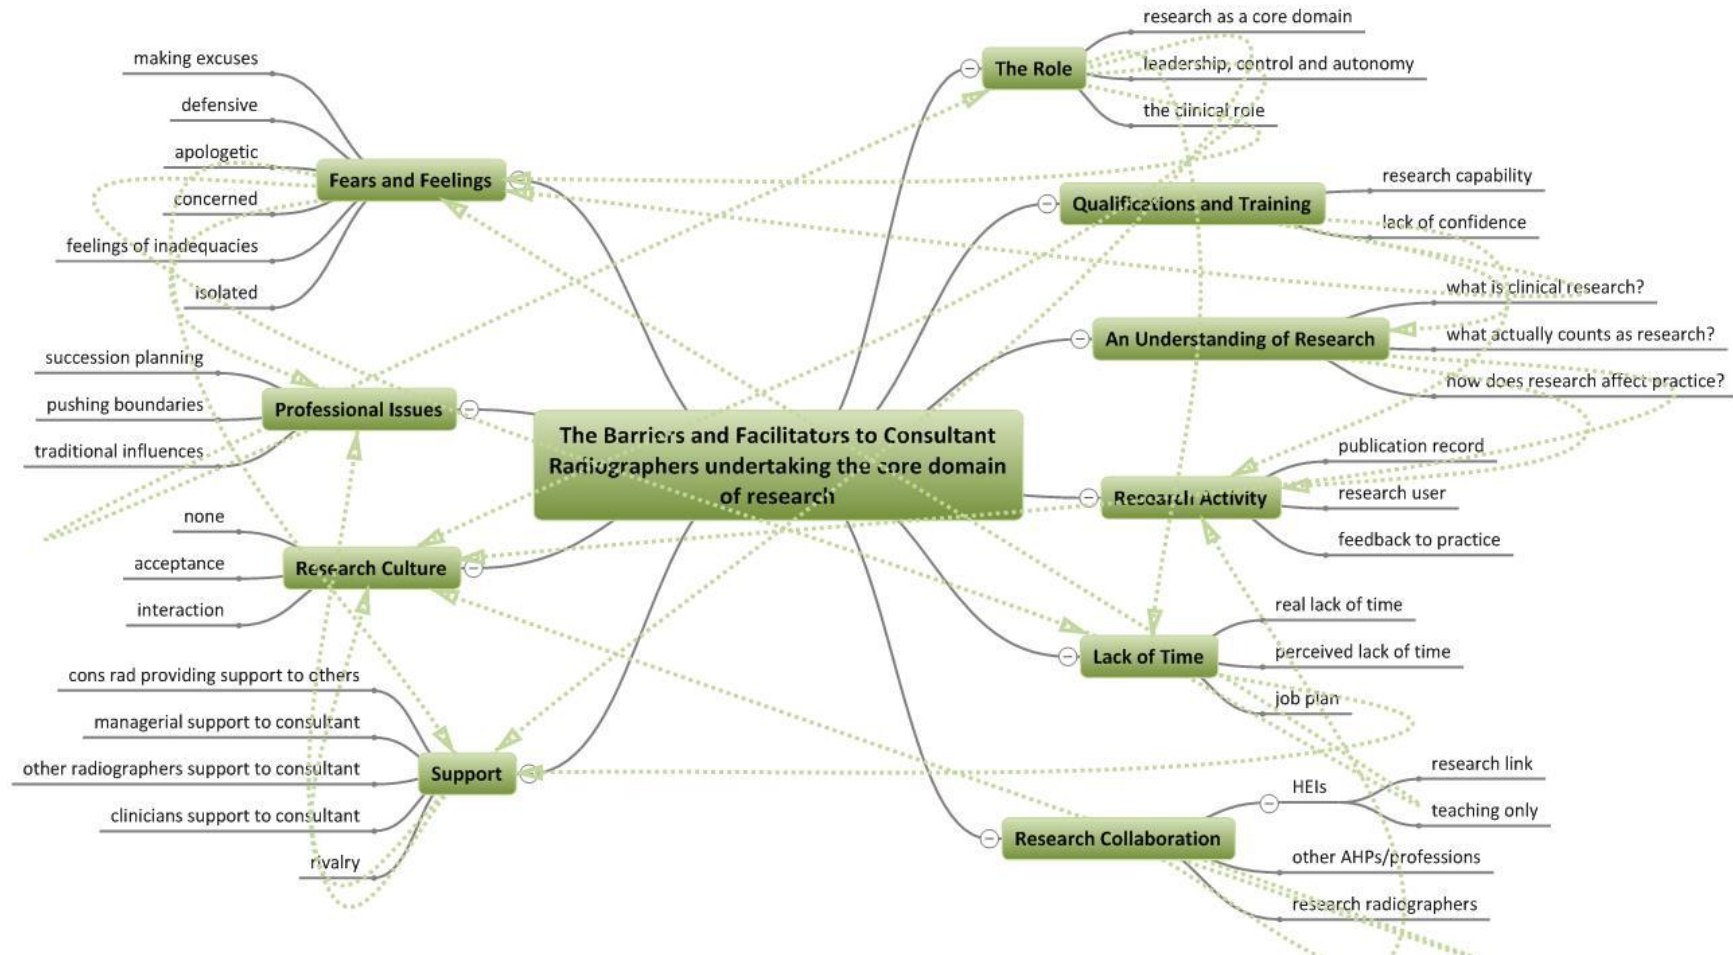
The Barriers and Facilitators to Consultant Radiographers undertaking the core domain of research

The Role
research as a core domain
leadership, control and autonomy
the clinical role

Qualifications and Training
research capability
lack of confidence

An Understanding of Research
what is clinical research?
what actually counts as research?
how does research affect practice?

Research Activity
publication record
research user
feedback to practice

Lack of Time
real lack of time
perceived lack of time
job plan

Research Collaboration
HEIs
research link
teaching only
other AHPs/professions
research radiographers

Fears and Feelings
making excuses
defensive
apologetic
concerned
feelings of inadequacies
isolated

Professional Issues
succession planning
pushing boundaries
traditional influences

Research Culture
none
acceptance
interaction

Support
cons rad providing support to others
managerial support to consultant
other radiographers support to consultant
clinicians support to consultant
rivalry